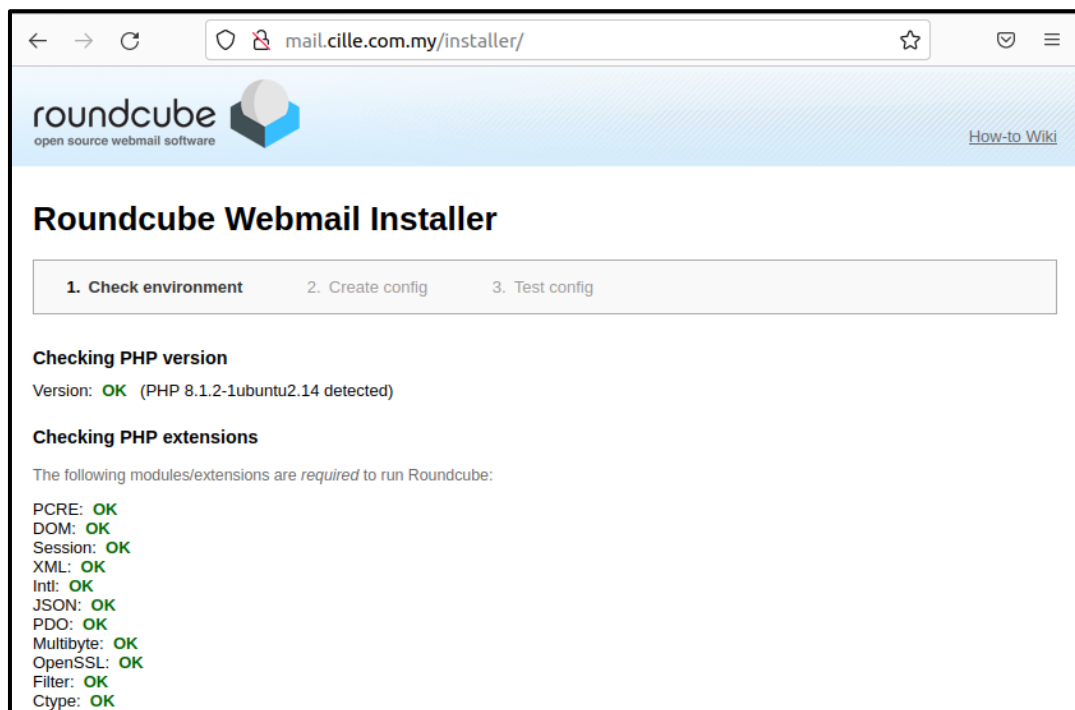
mail.cille.com.my/installer/

roundcube
open source webmail software

How-to Wiki

Roundcube Webmail Installer

1. Check environment 2. Create config 3. Test config

Checking PHP version

Version: OK (PHP 8.1.2-1ubuntu2.14 detected)

Checking PHP extensions

The following modules/extensions are required to run Roundcube:

PCRE: OK
DOM: OK
Session: OK
XML: OK
Intl: OK
JSON: OK
PDO: OK
Multibyte: OK
OpenSSL: OK
Filter: OK
Ctype: OK